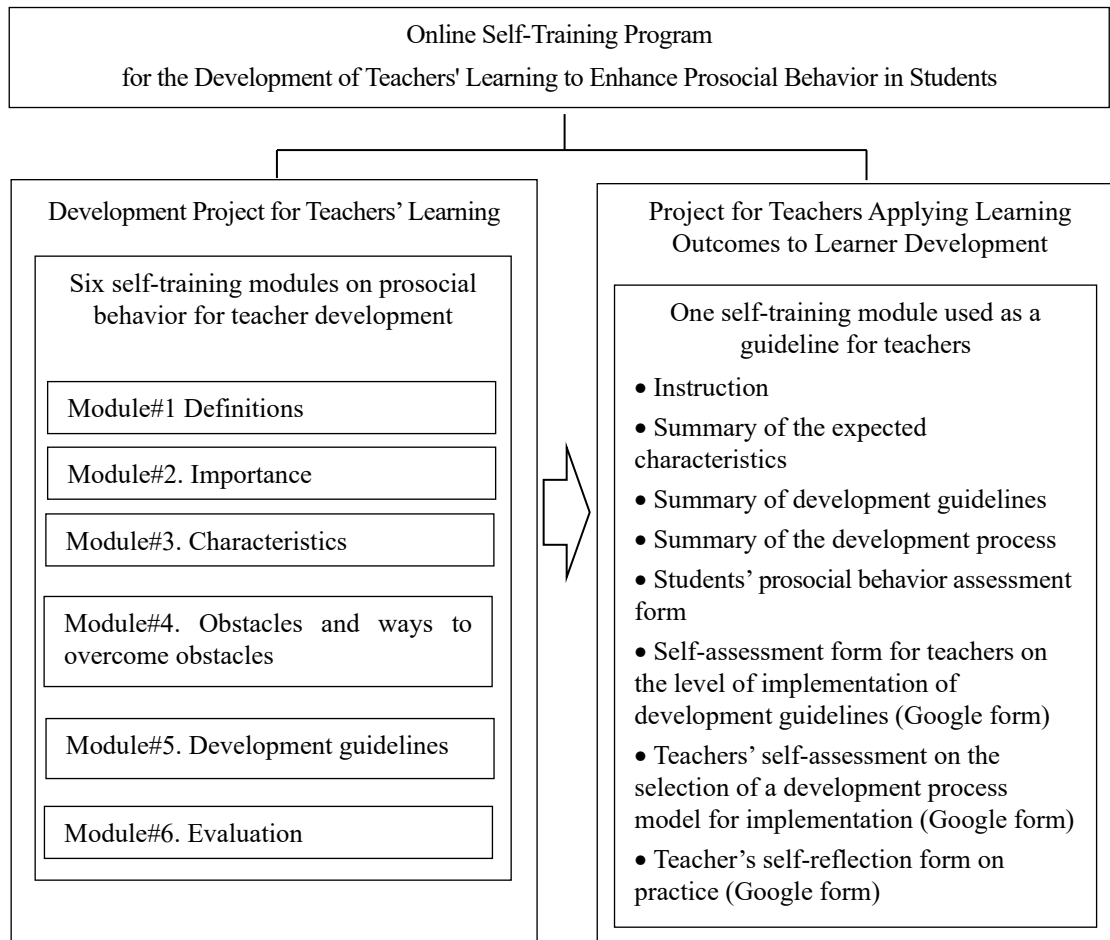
Online Self-Training Program
for the Development of Teachers' Learning to Enhance Prosocial Behavior in Students

Development Project for Teachers' Learning

Six self-training modules on prosocial behavior for teacher development

Module#1 Definitions

Module#2. Importance

Module#3. Characteristics

Module#4. Obstacles and ways to overcome obstacles

Module#5. Development guidelines

Module#6. Evaluation

Project for Teachers Applying Learning Outcomes to Learner Development

One self-training module used as a guideline for teachers

• Instruction

• Summary of the expected characteristics

• Summary of development guidelines

• Summary of the development process

• Students' prosocial behavior assessment form

• Self-assessment form for teachers on the level of implementation of development guidelines (Google form)

• Teachers' self-assessment on the selection of a development process model for implementation (Google form)

• Teacher's self-reflection form on practice (Google form)